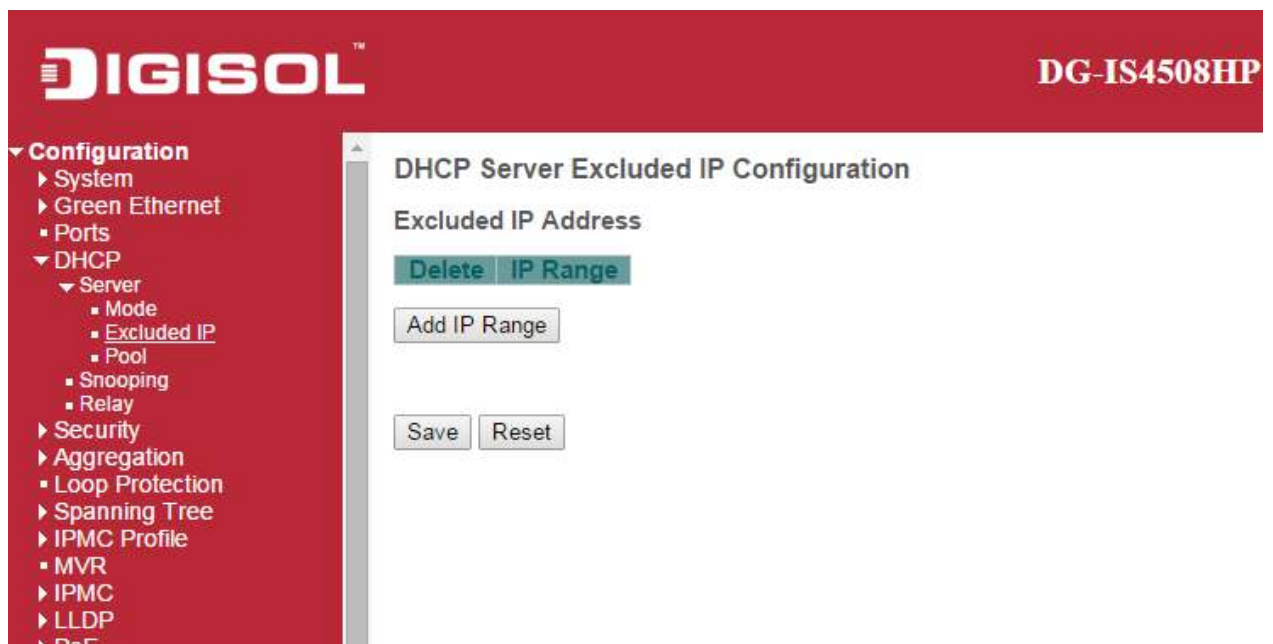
DIGISOL™

DG-IS4508HP

Configuration
System
Green Ethernet
Ports
DHCP
Server
Mode
Excluded IP
Pool
Snooping
Relay
Security
Aggregation
Loop Protection
Spanning Tree
IPMC Profile
MVR
IPMC
LLDP
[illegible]

DHCP Server Excluded IP Configuration

Excluded IP Address

| Delete | IP Range |
|---|---|

Add IP Range

Save Reset